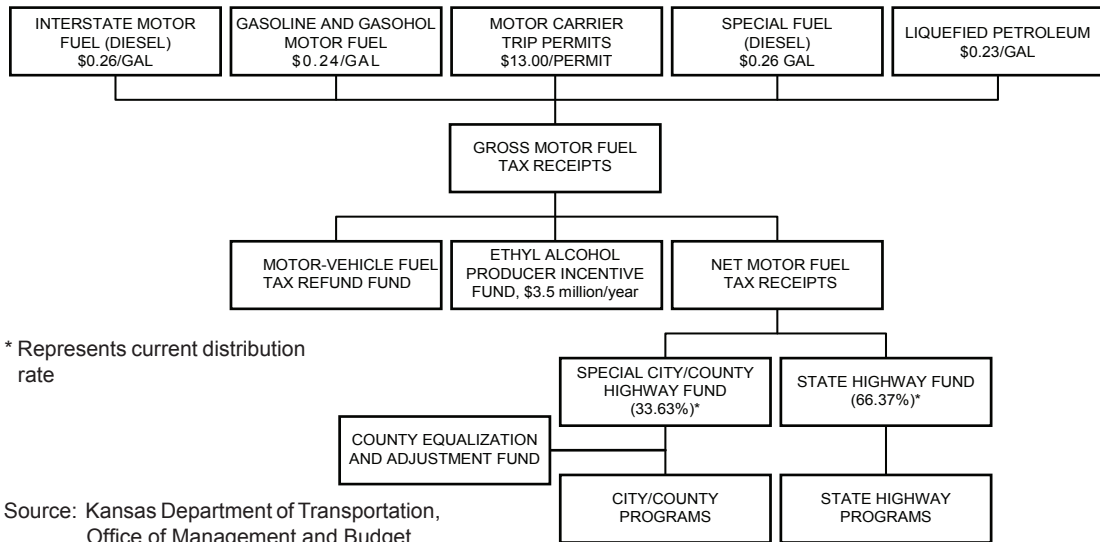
INTERSTATE MOTOR FUEL (DIESEL) \$0.26/GAL

GASOLINE AND GASOHOL MOTOR FUEL \$0.24/GAL

MOTOR CARRIER TRIP PERMITS \$13.00/PERMIT

SPECIAL FUEL (DIESEL) \$0.26 GAL

LIQUEFIED PETROLEUM \$0.23/GAL

GROSS MOTOR FUEL TAX RECEIPTS

MOTOR-VEHICLE FUEL TAX REFUND FUND

ETHYL ALCOHOL PRODUCER INCENTIVE FUND, \$3.5 million/year

NET MOTOR FUEL TAX RECEIPTS

* Represents current distribution rate

SPECIAL CITY/COUNTY HIGHWAY FUND (33.63%)*

STATE HIGHWAY FUND (66.37%)*

COUNTY EQUALIZATION AND ADJUSTMENT FUND

Source: Kansas Department of Transportation, Office of Management and Budget

CITY/COUNTY PROGRAMS

STATE HIGHWAY PROGRAMS